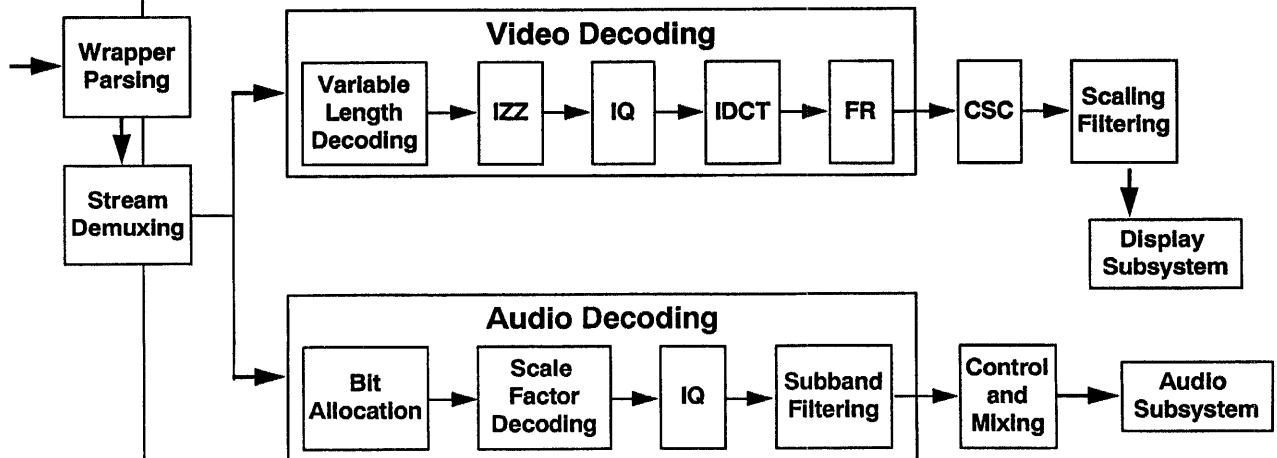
Wrapper Parsing

Stream Demuxing

Video Decoding

Variable Length Decoding

IZZ

IQ

IDCT

FR

CSC

Scaling Filtering

Display Subsystem

Audio Decoding

Bit Allocation

Scale Factor Decoding

IQ

Subband Filtering

Control and Mixing

Audio Subsystem